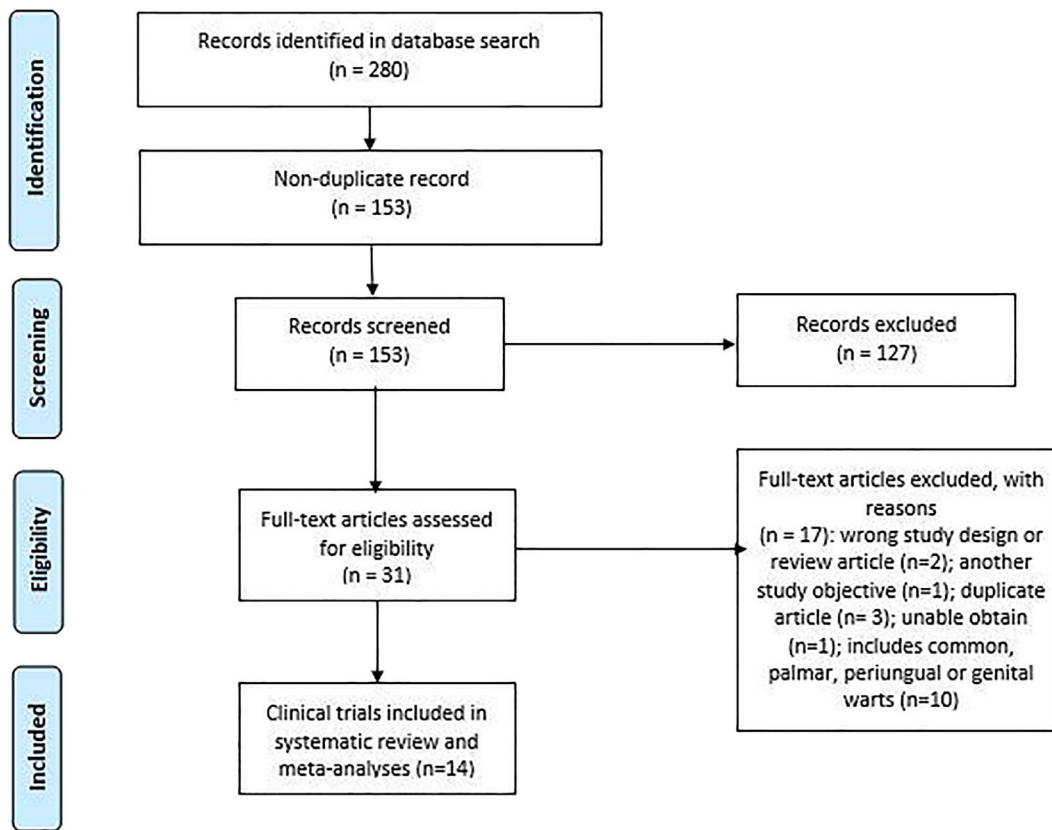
Identification

Records identified in database search (n = 280)

Non-duplicate record (n = 153)

Screening

Records screened (n = 153)

Records excluded (n = 127)

Eligibility

Full-text articles assessed for eligibility (n = 31)

Full-text articles excluded, with reasons (n = 17): wrong study design or review article (n=2); another study objective (n=1); duplicate article (n= 3); unable obtain (n=1); includes common, palmar, periungual or genital warts (n=10)

Included

Clinical trials included in systematic review and meta-analyses (n=14)